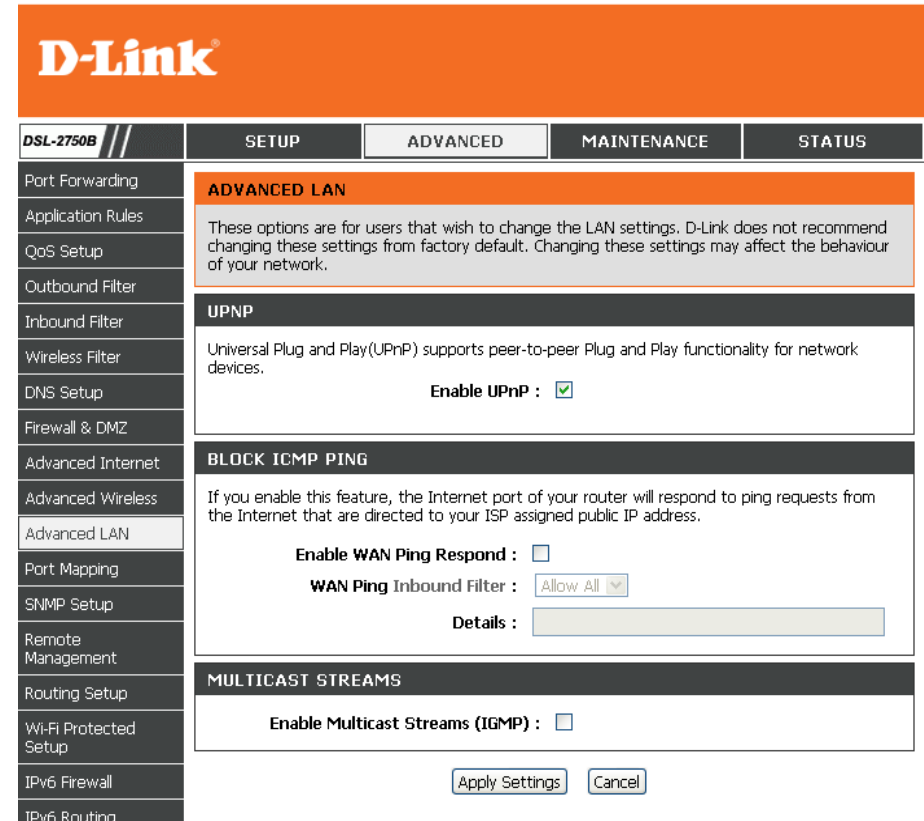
D-Link

DSL-2750B

SETUP | ADVANCED | MAINTENANCE | STATUS

Port Forwarding
Application Rules
QoS Setup
Outbound Filter
Inbound Filter
Wireless Filter
DNS Setup
Firewall & DMZ
Advanced Internet
Advanced Wireless
Advanced LAN
Port Mapping
SNMP Setup
Remote Management
Routing Setup
Wi-Fi Protected Setup
IPv6 Firewall
IPv6 Routing

ADVANCED LAN

These options are for users that wish to change the LAN settings. D-Link does not recommend changing these settings from factory default. Changing these settings may affect the behaviour of your network.

UPNP

Universal Plug and Play(UPnP) supports peer-to-peer Plug and Play functionality for network devices.

Enable UPnP :

BLOCK ICMP PING

If you enable this feature, the Internet port of your router will respond to ping requests from the Internet that are directed to your ISP assigned public IP address.

Enable WAN Ping Respond :

WAN Ping Inbound Filter : Allow All

Details :

MULTICAST STREAMS

Enable Multicast Streams (IGMP) :

Apply Settings Cancel